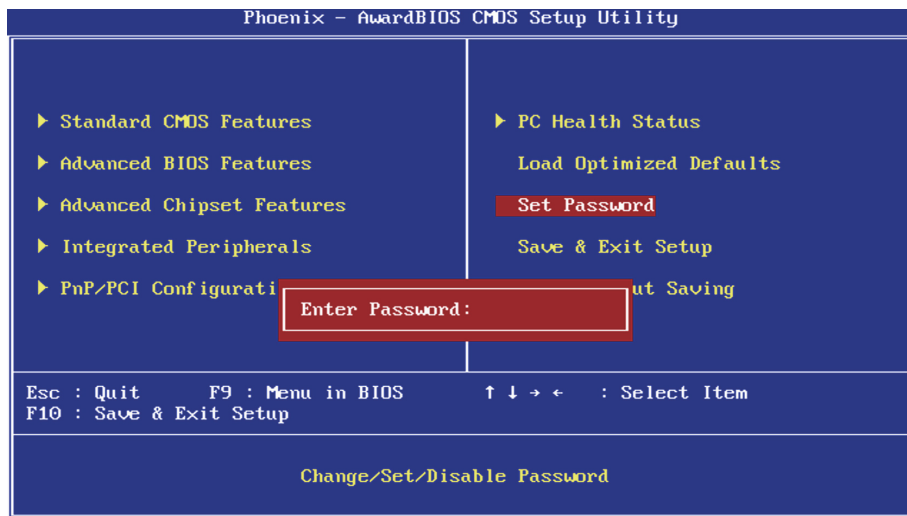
Phoenix - AwardBIOS CMOS Setup Utility

▶ Standard CMOS Features

▶ Advanced BIOS Features

▶ Advanced Chipset Features

▶ Integrated Peripherals

▶ PnP/PCI Configurati

▶ PC Health Status

Load Optimized Defaults

Set Password

Save & Exit Setup

ut Saving

Enter Password:

Esc : Quit F9 : Menu in BIOS ↑ ↓ → ← : Select Item
F10 : Save & Exit Setup

Change/Set/Disable Password